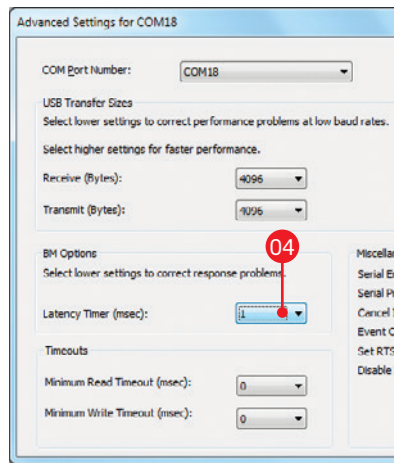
Advanced Settings for COM18

COM Port Number: COM18

USB Transfer Sizes

Select lower settings to correct performance problems at low baud rates.

Select higher settings for faster performance.

Receive (Bytes): 4096

Transmit (Bytes): 4096

BM Options

04

Select lower settings to correct response problems.

Latency Timer (msec): 1

Timeouts

Minimum Read Timeout (msec): 0

Minimum Write Timeout (msec): 0

Miscellar

Serial E

Serial P

Cancel I

Event C

Set RTS

Disable